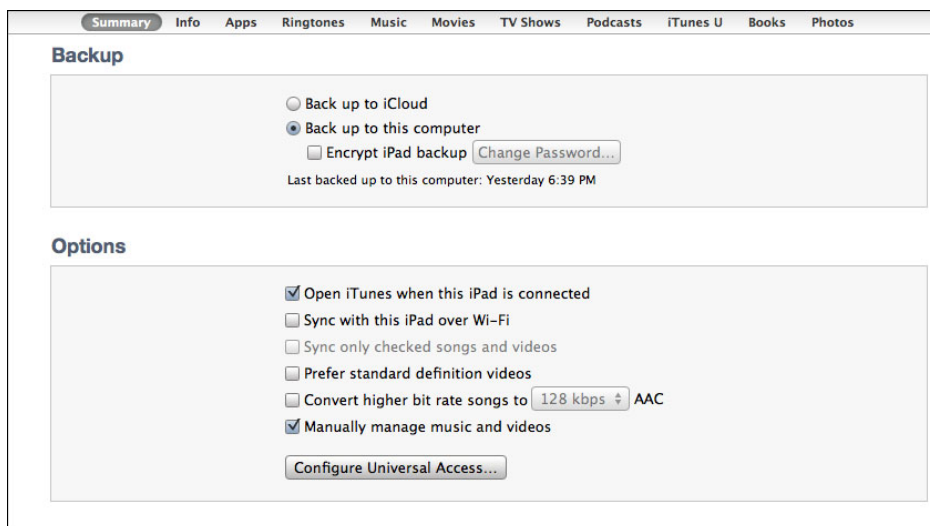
Summary Info Apps Ringtones Music Movies TV Shows Podcasts iTunes U Books Photos

Backup

Back up to iCloud
Back up to this computer
Encrypt iPad backup Change Password...
Last backed up to this computer: Yesterday 6:39 PM

Options

Open iTunes when this iPad is connected
Sync with this iPad over Wi-Fi
Sync only checked songs and videos
Prefer standard definition videos
Convert higher bit rate songs to 128 kbps AAC
Manually manage music and videos

Configure Universal Access...